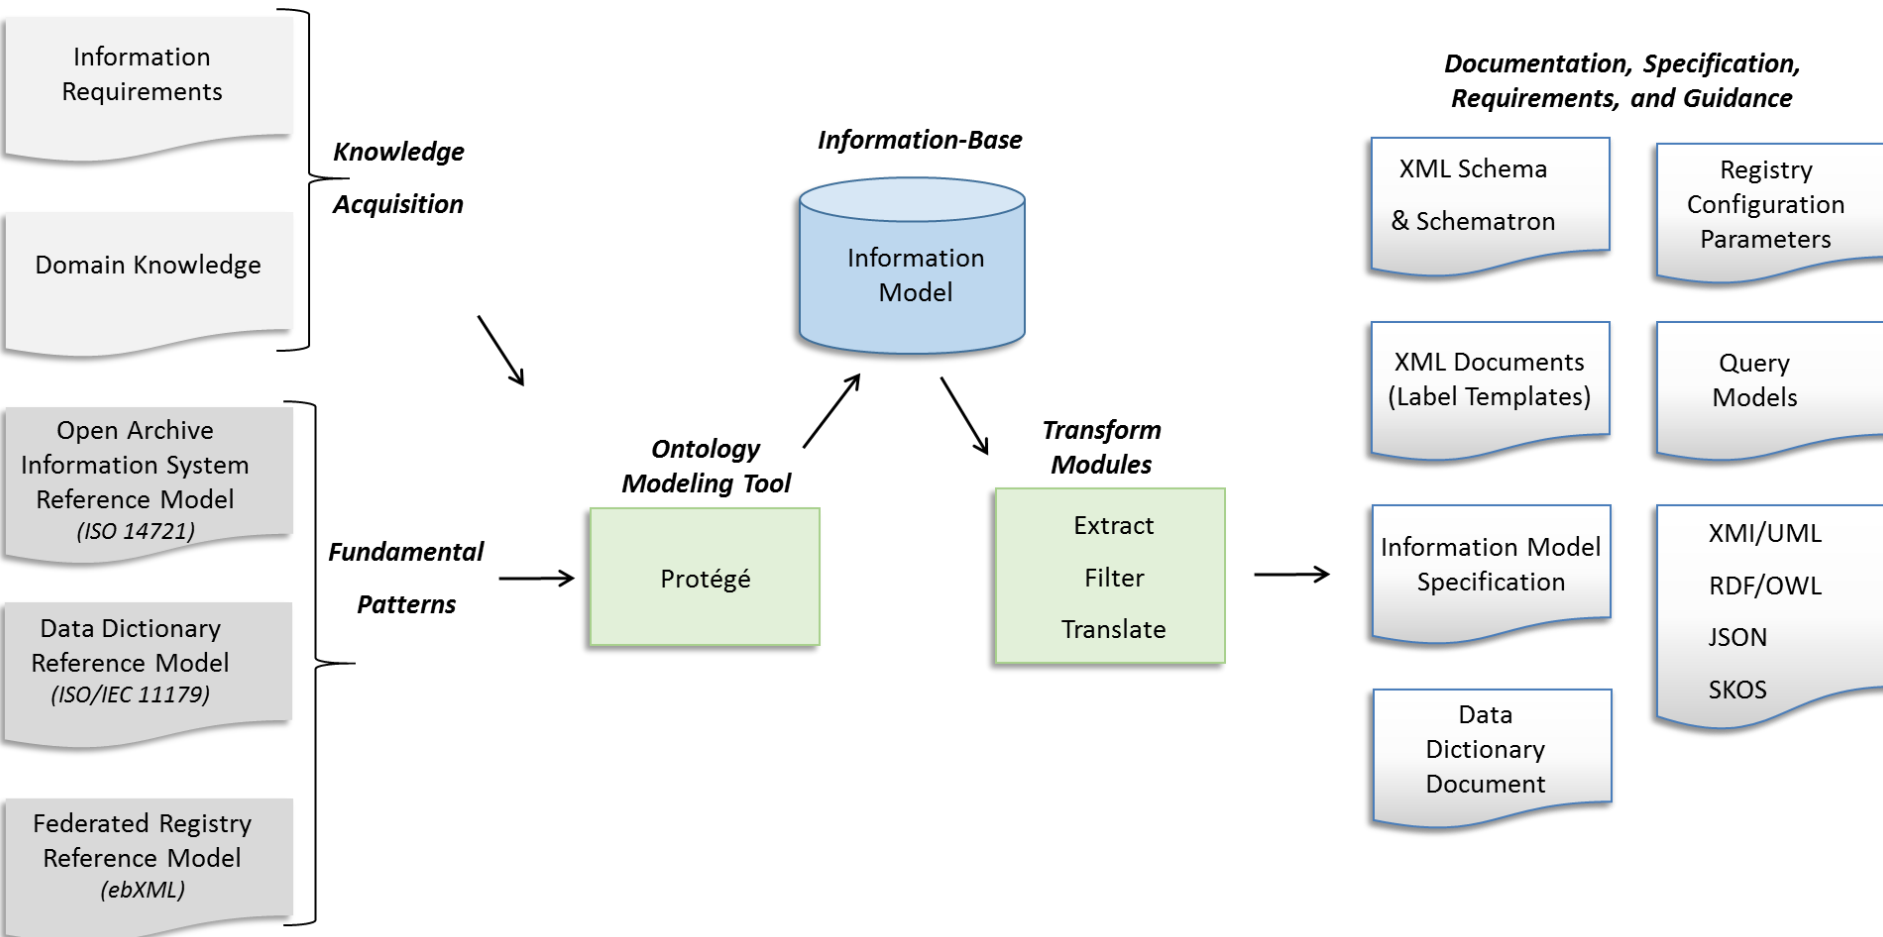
Information Requirements

Domain Knowledge

Knowledge Acquisition

Open Archive Information System Reference Model
(ISO 14721)

Data Dictionary Reference Model
(ISO/IEC 11179)

Federated Registry Reference Model
(ebXML)

Fundamental Patterns

Information-Base

Information Model

Ontology Modeling Tool

Protégé

Transform Modules

Extract

Filter

Translate

Documentation, Specification, Requirements, and Guidance

XML Schema
& Schematron

Registry Configuration Parameters

XML Documents (Label Templates)

Query Models

Information Model Specification

XMI/UML
RDF/OWL
JSON
SKOS

Data Dictionary Document